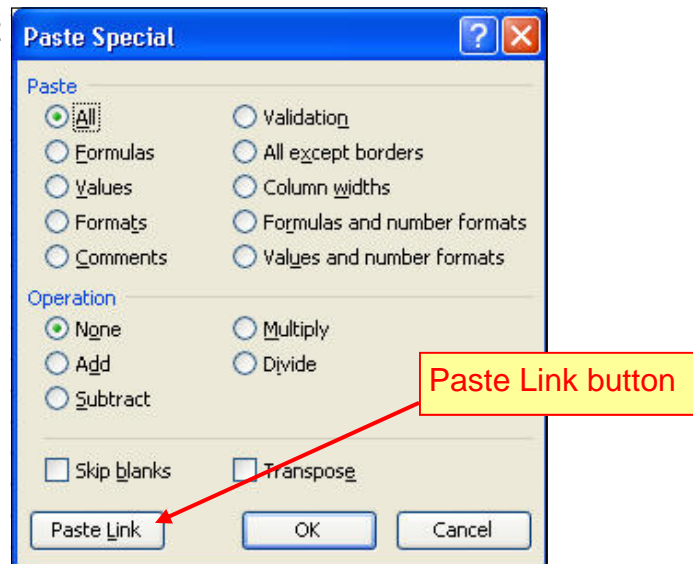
Paste Special

Paste

All
Formulas
Values
Formats
Comments

Validation
All except borders
Column widths
Formulas and number formats
Values and number formats

Operation

None
Add
Subtract

Multiply
Divide

Paste Link button

Skip blanks
Transpose

Paste Link
OK
Cancel